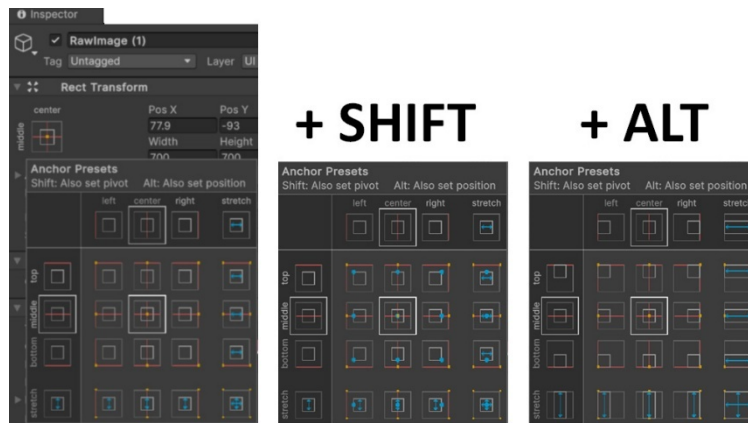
Inspector

RawImage (1)

Tag Untagged

Layer UI

Rect Transform

center

middle

Pos X

Pos Y

77.9

-93

Width

Height

700

700

Anchor Presets

Shift: Also set pivot Alt: Also set position

left center right stretch

top

middle

bottom

stretch

+ SHIFT

Anchor Presets

Shift: Also set pivot Alt: Also set position

left center right stretch

top

middle

bottom

stretch

+ ALT

Anchor Presets

Shift: Also set pivot Alt: Also set position

left center right stretch

top

middle

bottom

stretch